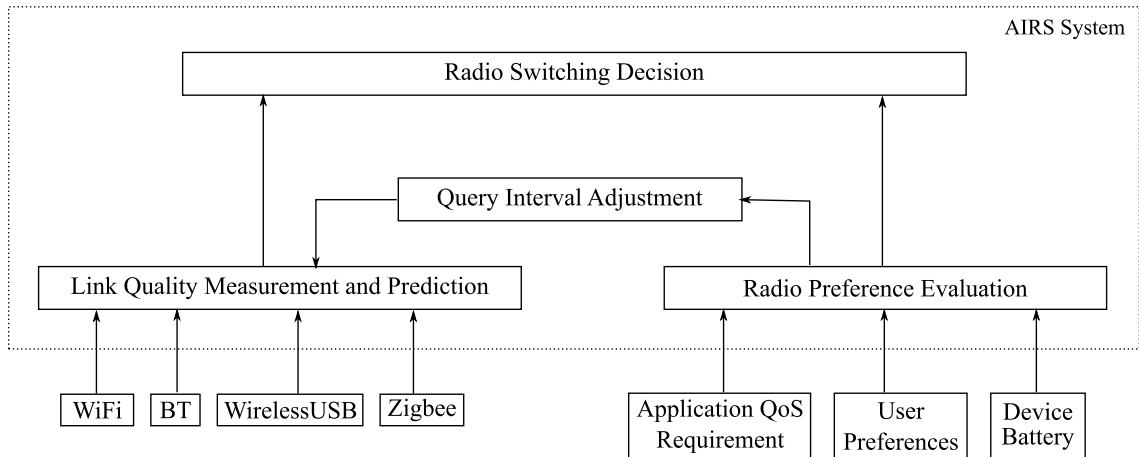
AIRS System

Radio Switching Decision

Query Interval Adjustment

Link Quality Measurement and Prediction

Radio Preference Evaluation

WiFi

BT

WirelessUSB

Zigbee

Application QoS Requirement

User Preferences

Device Battery